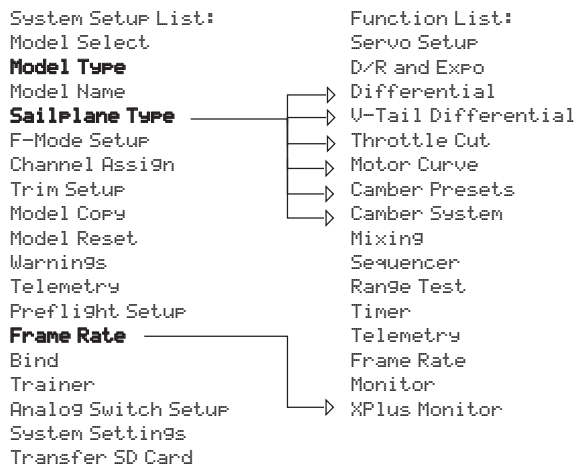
System Setup List:
Model Select
**Model Type**
Model Name
**Sailplane Type**
F-Mode Setup
Channel Assign
Trim Setup
Model Copy
Model Reset
Warnings
Telemetry
Preflight Setup
**Frame Rate**
Bind
Trainer
Analog Switch Setup
System Settings
Transfer SD Card

Function List:
Servo Setup
D/R and Expo
Differential
V-Tail Differential
Throttle Cut
Motor Curve
Camber Presets
Camber System
Mixing
Sequencer
Range Test
Timer
Telemetry
Frame Rate
Monitor
XPlus Monitor